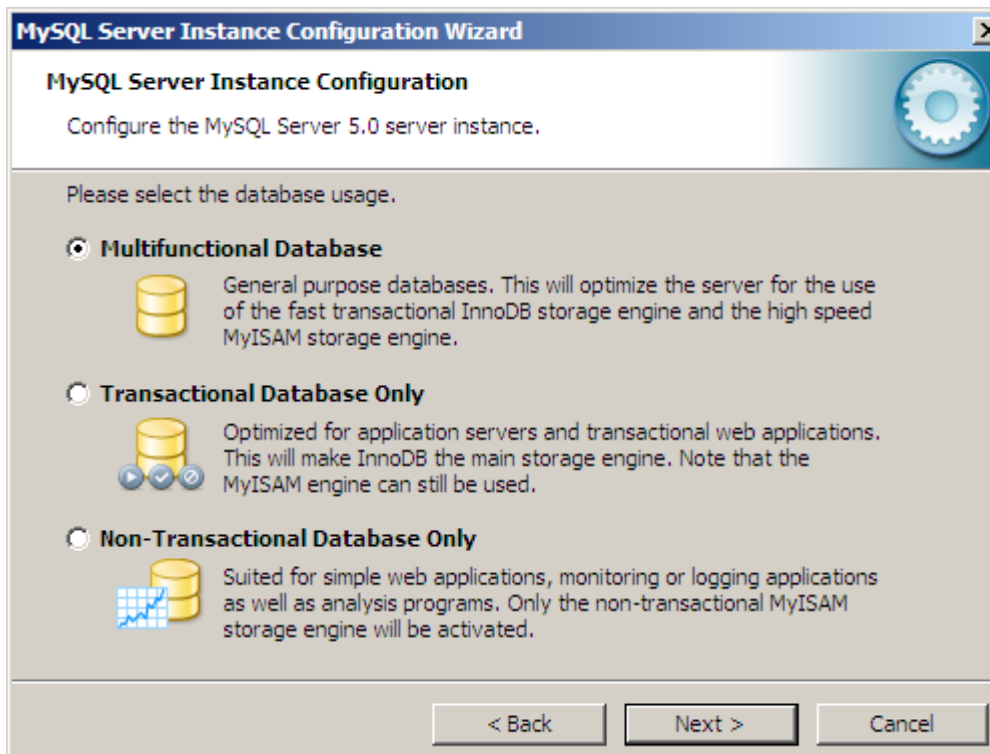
MySQL Server Instance Configuration Wizard

MySQL Server Instance Configuration

Configure the MySQL Server 5.0 server instance.

Please select the database usage.

Multifunctional Database

General purpose databases. This will optimize the server for the use of the fast transactional InnoDB storage engine and the high speed MyISAM storage engine.

Transactional Database Only

Optimized for application servers and transactional web applications. This will make InnoDB the main storage engine. Note that the MyISAM engine can still be used.

Non-Transactional Database Only

Suited for simple web applications, monitoring or logging applications as well as analysis programs. Only the non-transactional MyISAM storage engine will be activated.

< Back | Next > | Cancel